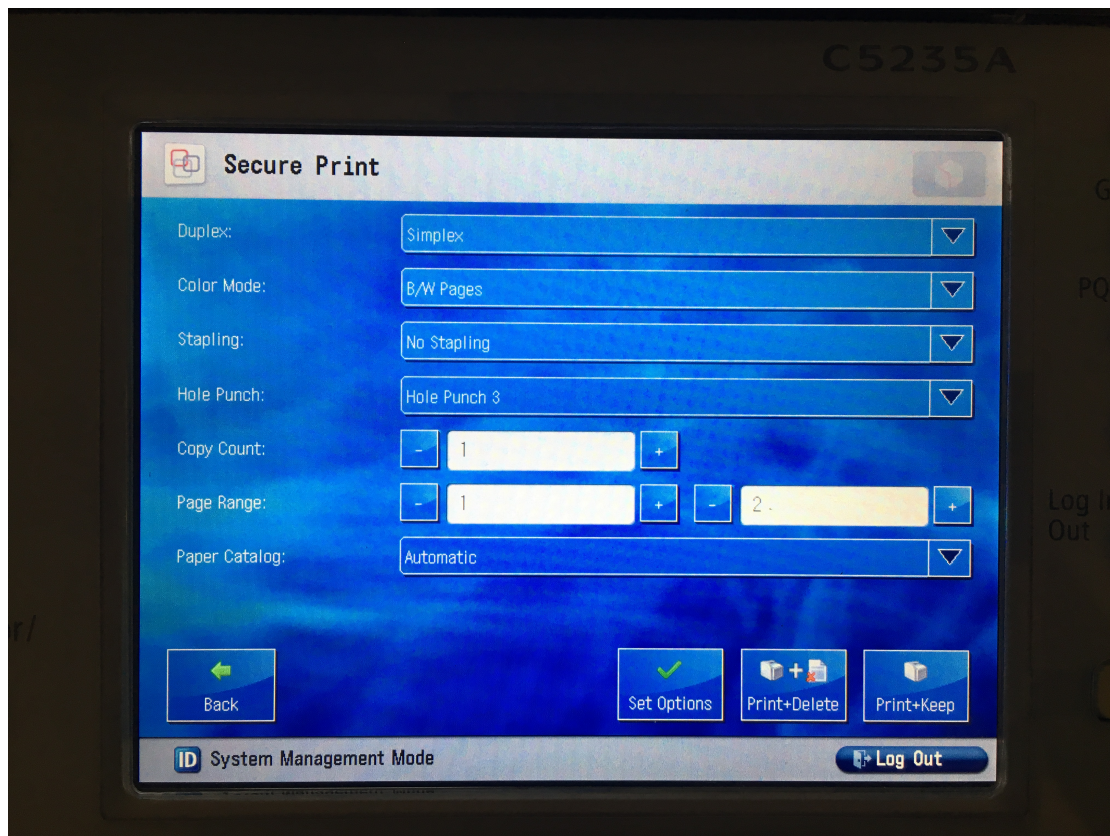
C5235A

Secure Print

Duplex: Simplex

Color Mode: B/W Pages

Stapling: No Stapling

Hole Punch: Hole Punch 3

Copy Count: - 1 +

Page Range: - 1 + - 2 +

Paper Catalog: Automatic

Back

Set Options

Print+Delete

Print+Keep

ID System Management Mode

Log Out

G

PQ

Log I
Out

r/